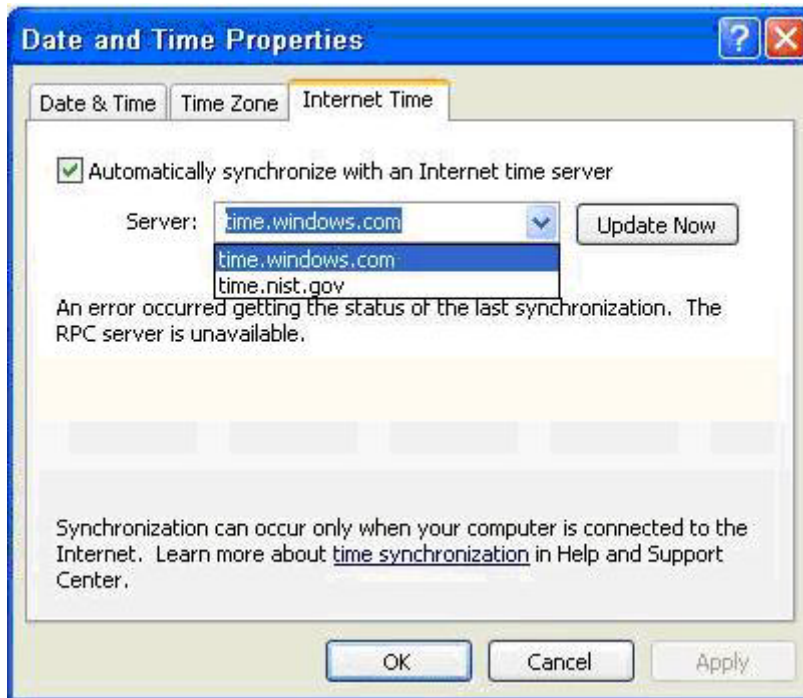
Date and Time Properties

Date & Time | Time Zone | Internet Time

Automatically synchronize with an Internet time server

Server: time.windows.com

Update Now

time.windows.com
time.nist.gov

An error occurred getting the status of the last synchronization. The RPC server is unavailable.

Synchronization can occur only when your computer is connected to the Internet. Learn more about time synchronization in Help and Support Center.

OK Cancel Apply